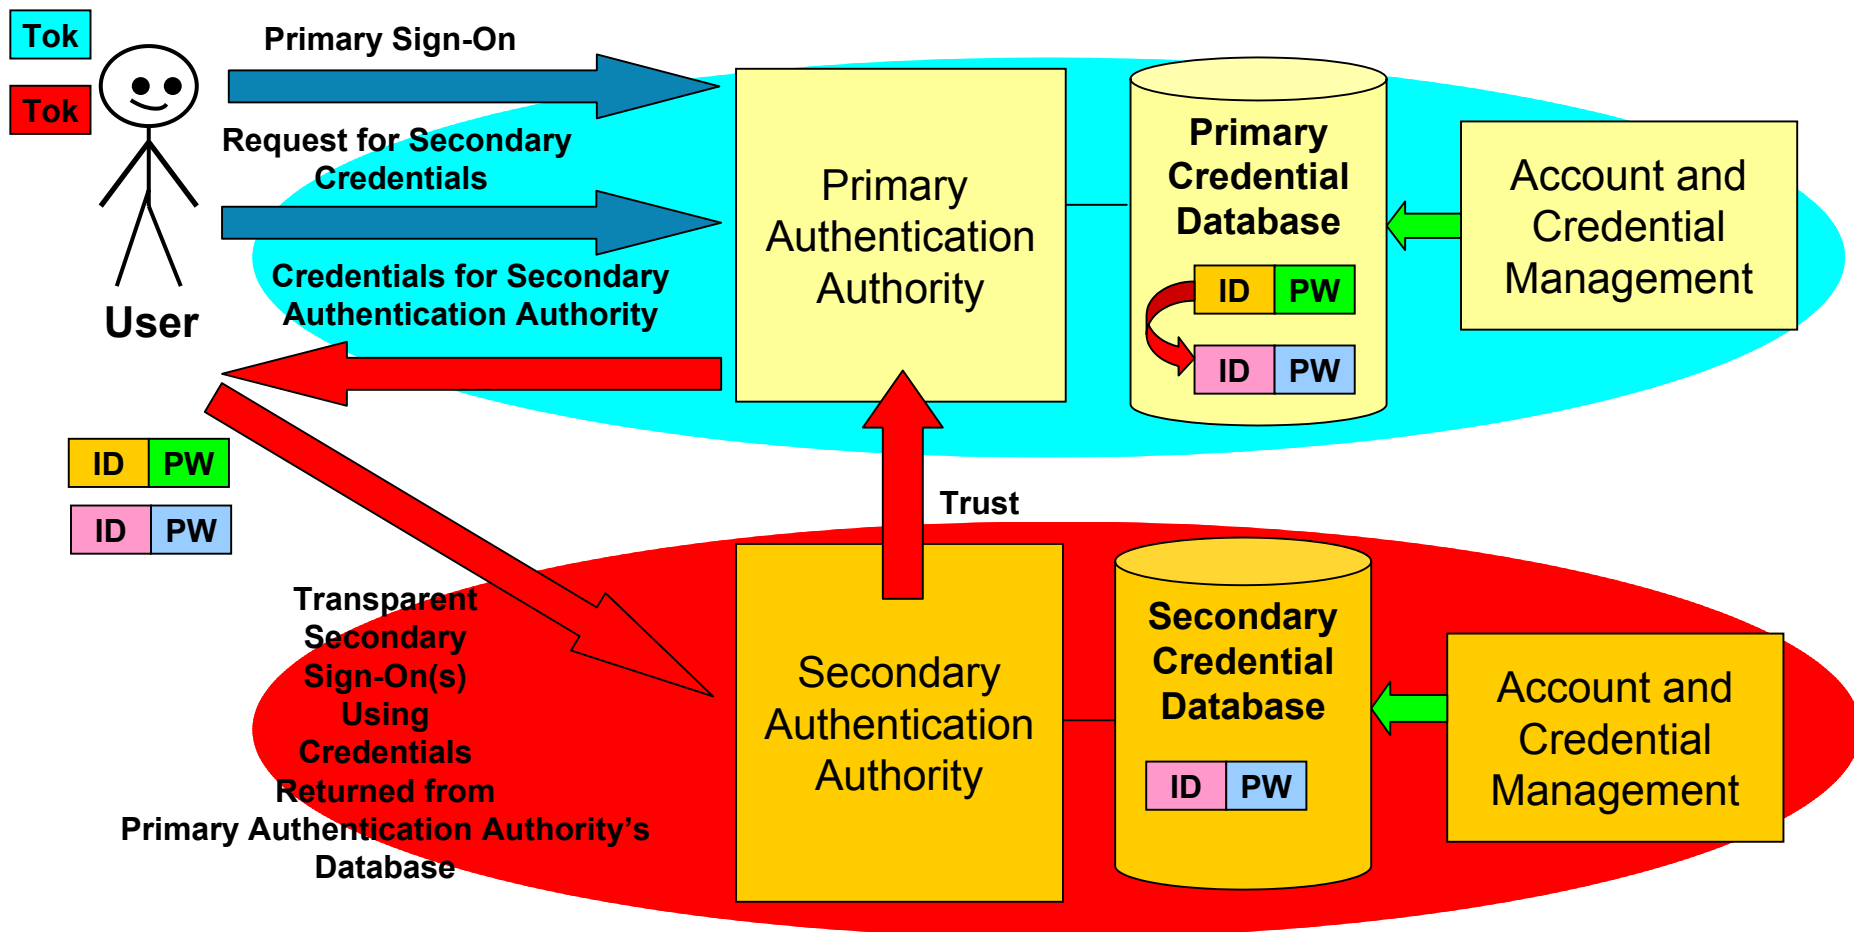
Tok

Tok

User

Primary Sign-On

Request for Secondary Credentials

Credentials for Secondary Authentication Authority

Primary Authentication Authority

Primary Credential Database

ID PW

ID PW

Account and Credential Management

ID PW

ID PW

Trust

Transparent Secondary Sign-On(s) Using Credentials Returned from Primary Authentication Authority's Database

Secondary Authentication Authority

Secondary Credential Database

ID PW

Account and Credential Management